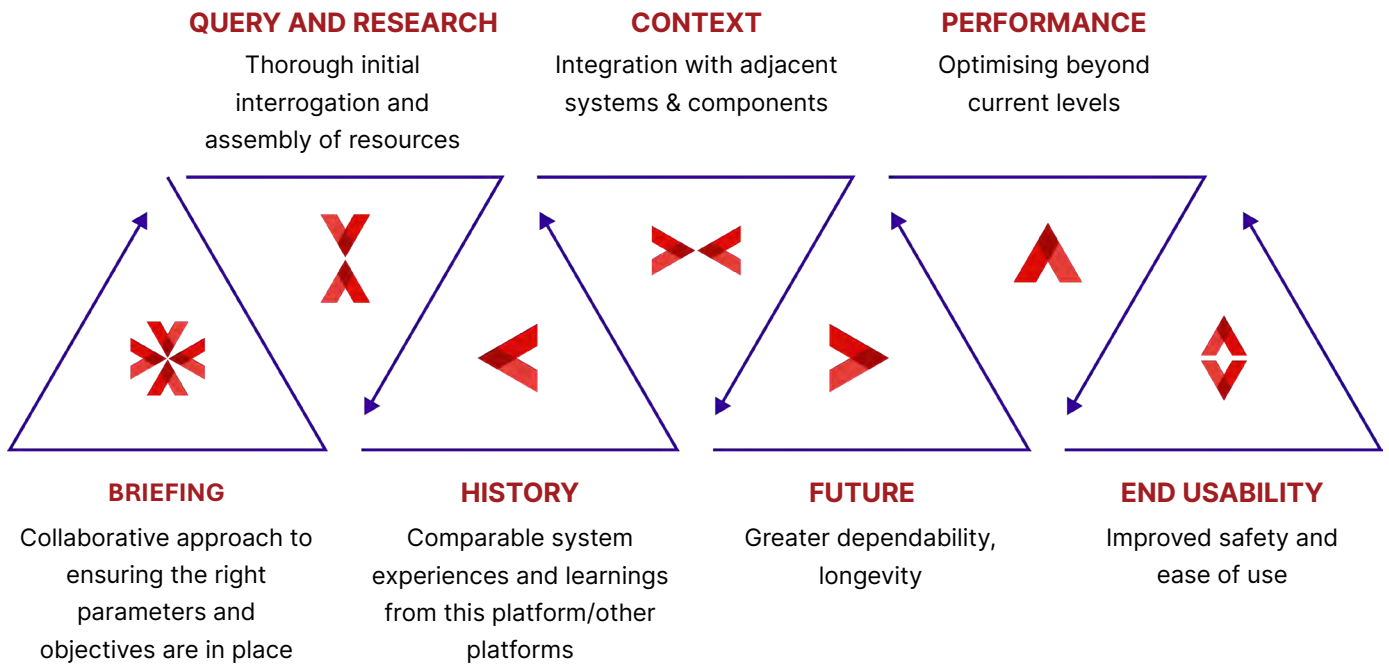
QUERY AND RESEARCH
Thorough initial interrogation and assembly of resources

CONTEXT
Integration with adjacent systems & components

PERFORMANCE
Optimising beyond current levels

BRIEFING
Collaborative approach to ensuring the right parameters and objectives are in place

HISTORY
Comparable system experiences and learnings from this platform/other platforms

FUTURE
Greater dependability, longevity

END USABILITY
Improved safety and ease of use